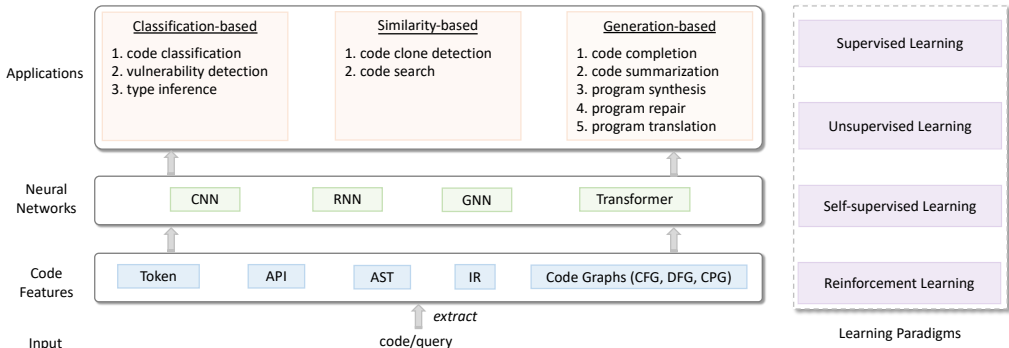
Applications

Classification-based
1. code classification
2. vulnerability detection
3. type inference

Similarity-based
1. code clone detection
2. code search

Generation-based
1. code completion
2. code summarization
3. program synthesis
4. program repair
5. program translation

Neural Networks

CNN RNN GNN Transformer

Code Features

Token API AST IR Code Graphs (CFG, DFG, CPG)

extract

Input

code/query

Supervised Learning

Unsupervised Learning

Self-supervised Learning

Reinforcement Learning

Learning Paradigms